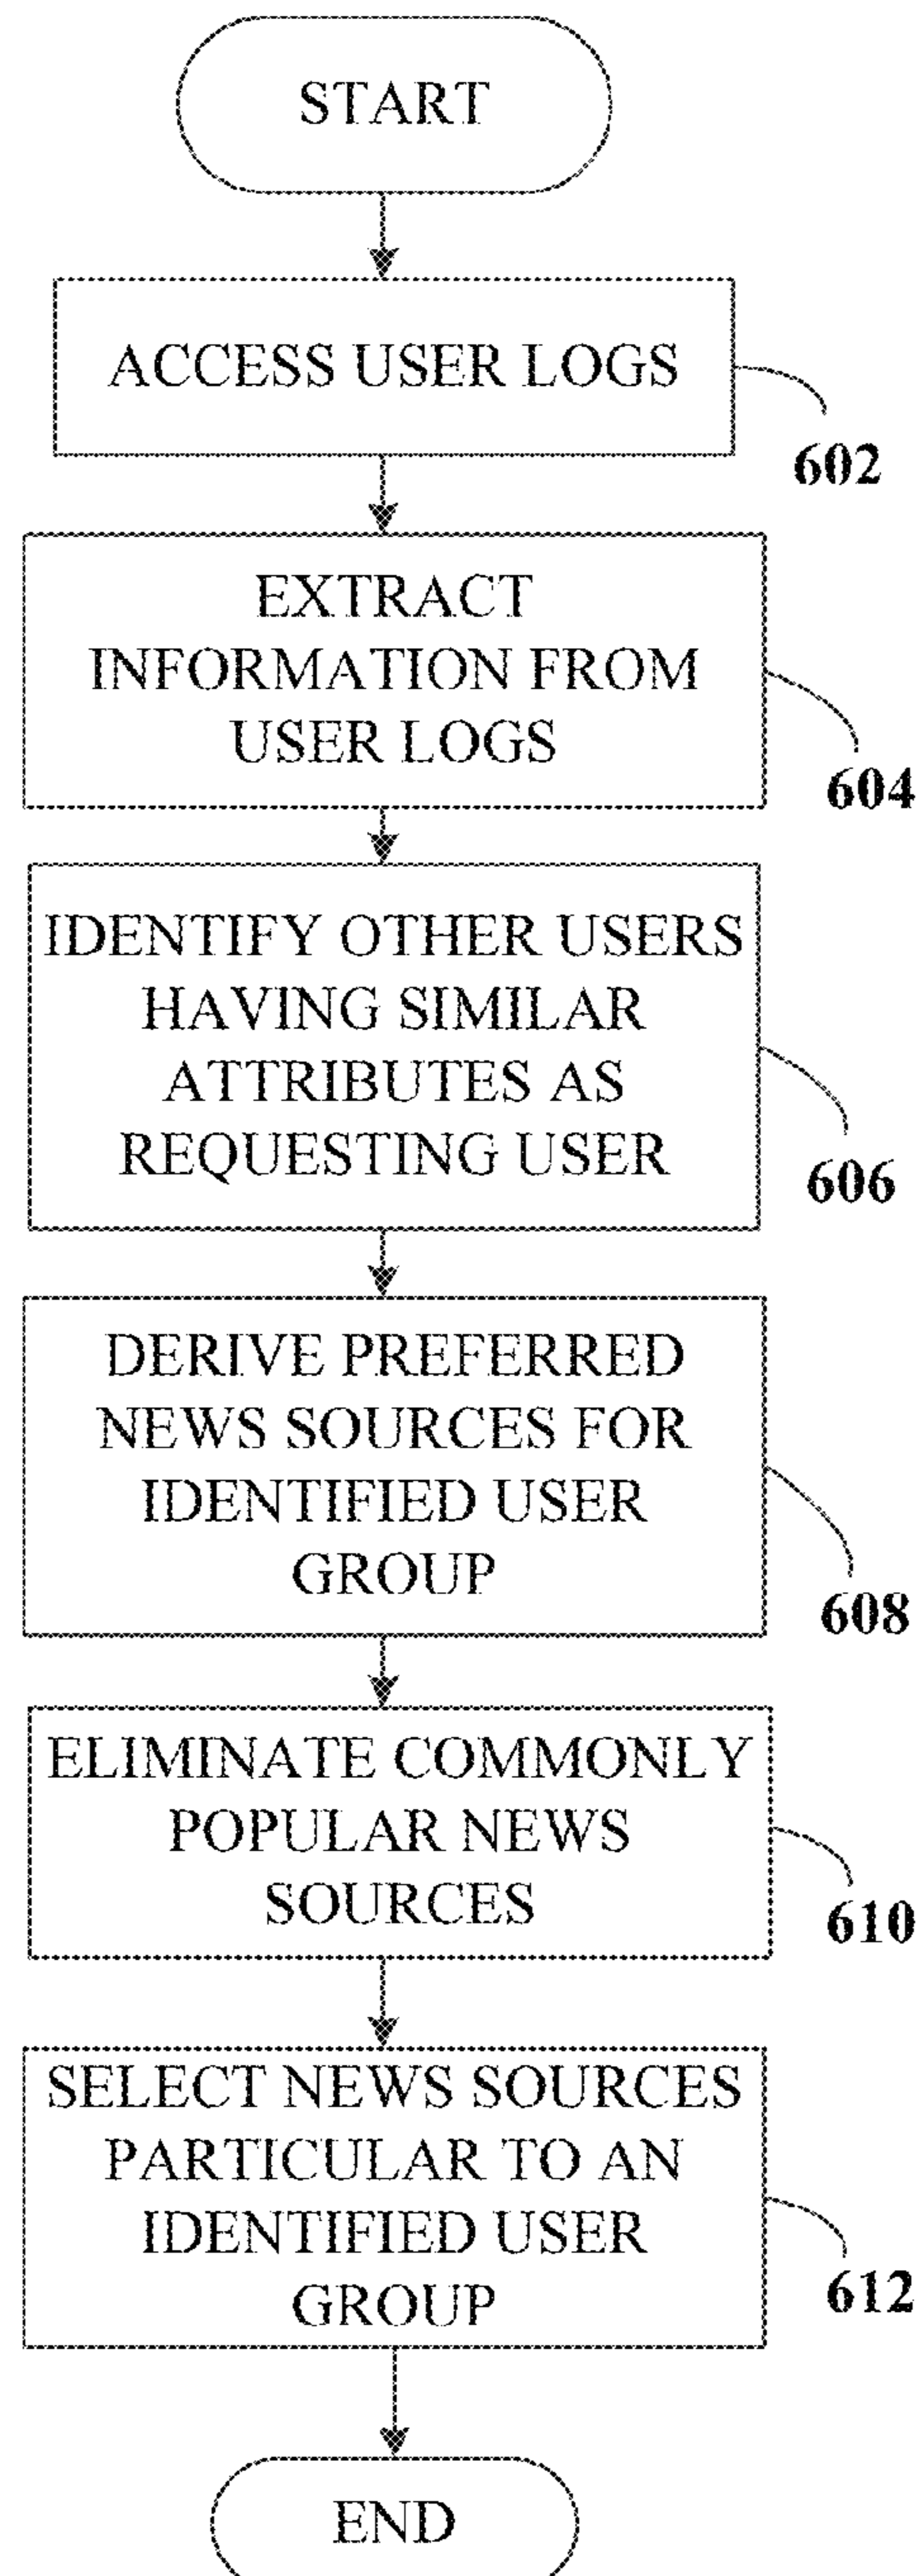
START

ACCESS USER LOGS

602

EXTRACT INFORMATION FROM USER LOGS

604

IDENTIFY OTHER USERS HAVING SIMILAR ATTRIBUTES AS REQUESTING USER

606

DERIVE PREFERRED NEWS SOURCES FOR IDENTIFIED USER GROUP

608

ELIMINATE COMMONLY POPULAR NEWS SOURCES

610

SELECT NEWS SOURCES PARTICULAR TO AN IDENTIFIED USER GROUP

612

END